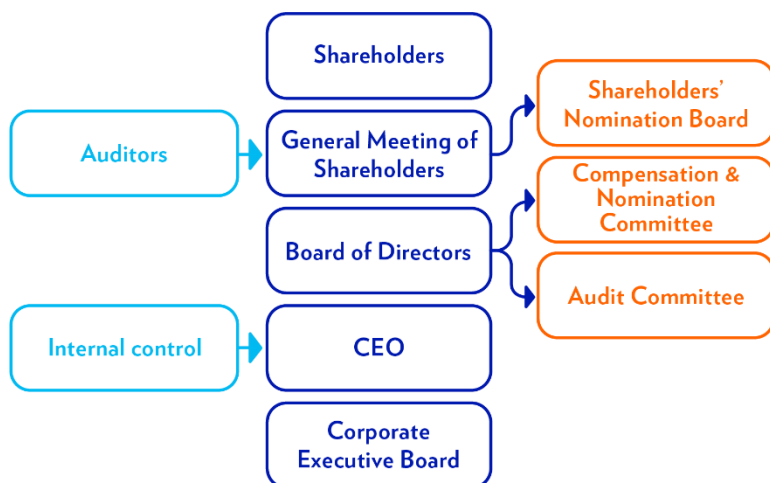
Shareholders

Auditors

General Meeting of Shareholders

Shareholders' Nomination Board

Compensation & Nomination Committee

Board of Directors

Audit Committee

Internal control

CEO

Corporate Executive Board